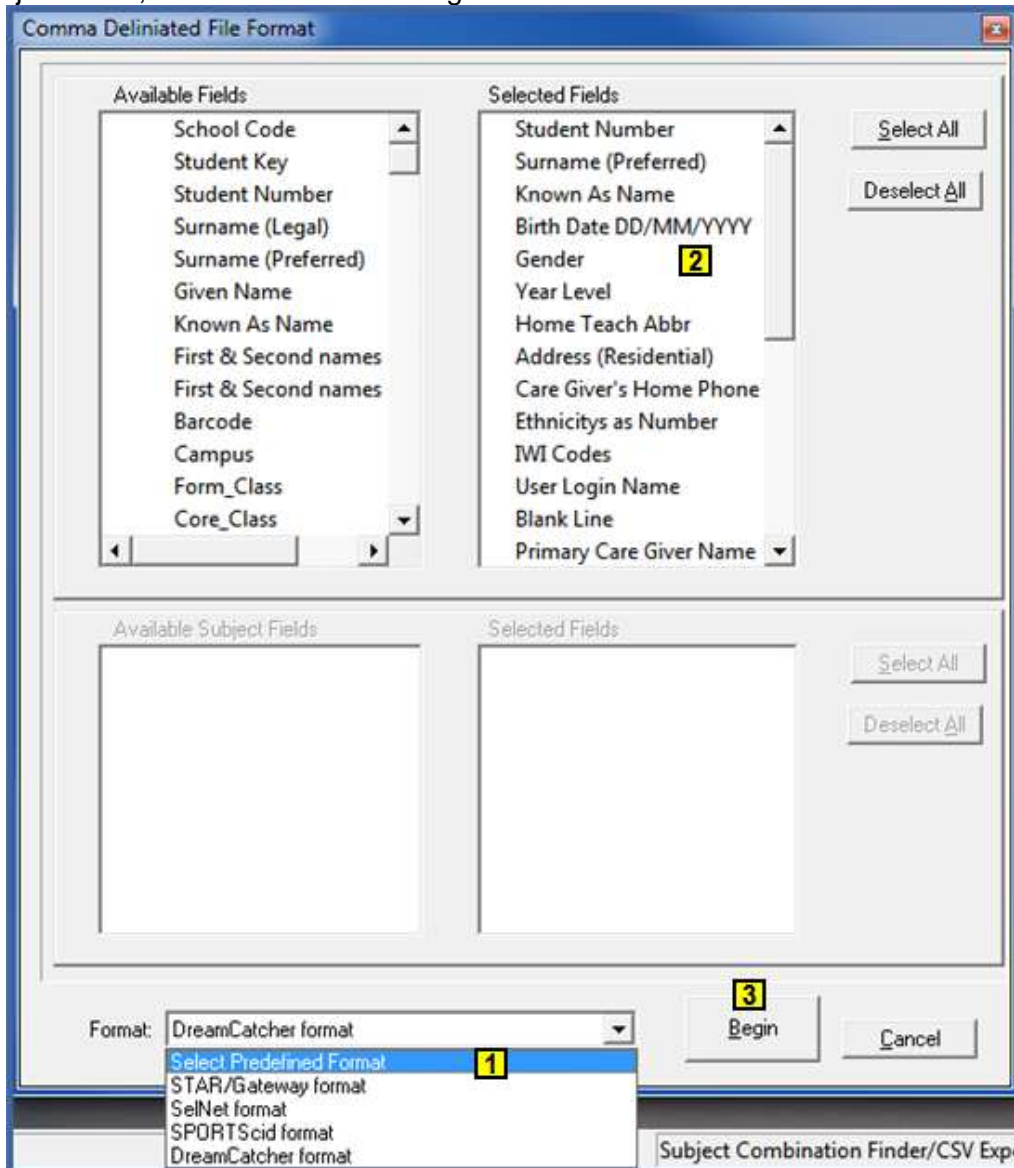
Comma Deliniated File Format

Available Fields
School Code
Student Key
Student Number
Surname (Legal)
Surname (Preferred)
Given Name
Known As Name
First & Second names
First & Second names
Barcode
Campus
Form_Class
Core_Class

Selected Fields
Student Number
Surname (Preferred)
Known As Name
Birth Date DD/MM/YYYY
Gender
Year Level
Home Teach Abbr
Address (Residential)
Care Giver's Home Phone
Ethnicitys as Number
IWI Codes
User Login Name
Blank Line
Primary Care Giver Name

2

Select All
Deselect All

Available Subject Fields
Selected Fields

Select All
Deselect All

Format: DreamCatcher format

Select Predefined Format
STAR/Gateway format
SelNet format
SPORTScid format
DreamCatcher format

1

3
Begin
Cancel

Subject Combination Finder/CSV Exp